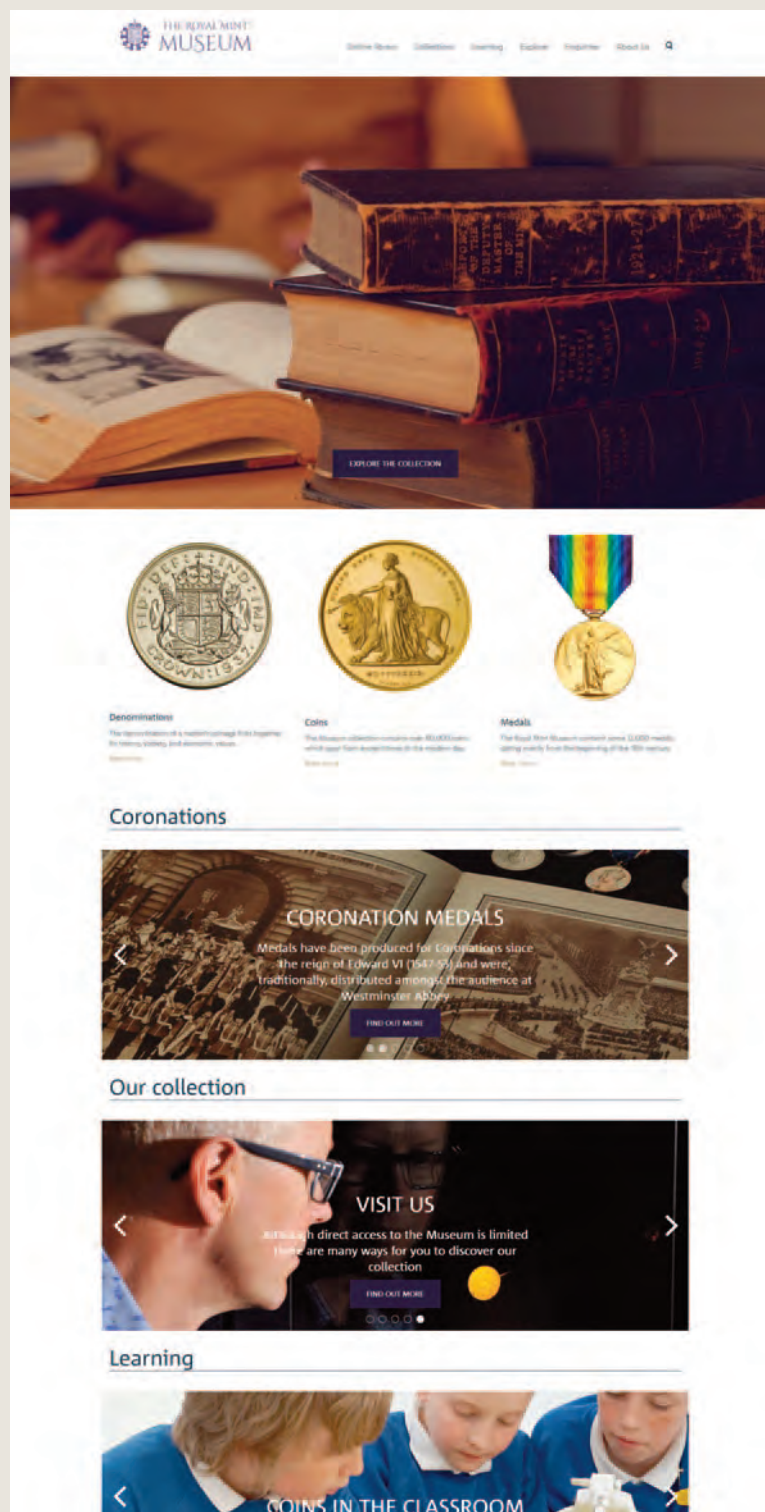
THE ROYAL MINT MUSEUM

Online Stores Collections Learning Explore Enquiries About Us

EXPLORE THE COLLECTION

FID·DEF·IND·IMP CROWN 1937

Denominations

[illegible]

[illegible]

Coins

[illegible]

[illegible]

Medals

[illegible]

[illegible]

Coronations

CORONATION MEDALS

Medals have been produced for Coronations since the reign of Edward VI (1547-53) and were, traditionally, distributed amongst the audience at Westminster Abbey

FIND OUT MORE

Our collection

VISIT US

Although direct access to the Museum is limited there are many ways for you to discover our collection

FIND OUT MORE

Learning

COINS IN THE CLASSROOM